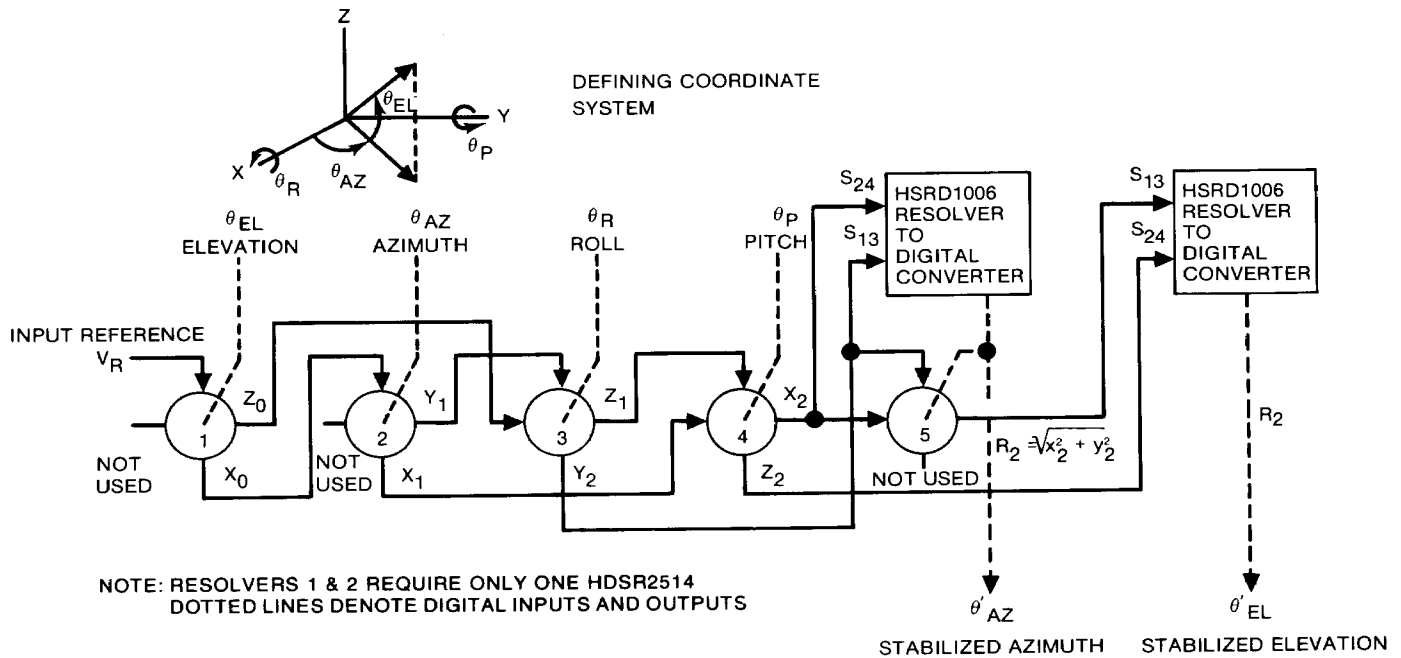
Z

$\theta_{EL}$

Y

$\theta_P$

X

$\theta_R$

$\theta_{AZ}$

DEFINING COORDINATE SYSTEM

$\theta_{EL}$
ELEVATION

$\theta_{AZ}$
AZIMUTH

$\theta_R$
ROLL

$\theta_P$
PITCH

$S_{24}$

$S_{13}$

HSRD1006 RESOLVER TO DIGITAL CONVERTER

$S_{13}$

$S_{24}$

HSRD1006 RESOLVER TO DIGITAL CONVERTER

INPUT REFERENCE
$V_R$

1

$Z_0$

2

$Y_1$

3

$Z_1$

4

$X_2$

5

NOT USED

$X_0$

NOT USED

$X_1$

$Y_2$

$Z_2$

NOT USED

$R_2 = \sqrt{x_2^2 + y_2^2}$

$R_2$

NOTE: RESOLVERS 1 & 2 REQUIRE ONLY ONE HDSR2514
DOTTED LINES DENOTE DIGITAL INPUTS AND OUTPUTS

$\theta'_{AZ}$

STABILIZED AZIMUTH

$\theta'_{EL}$

STABILIZED ELEVATION